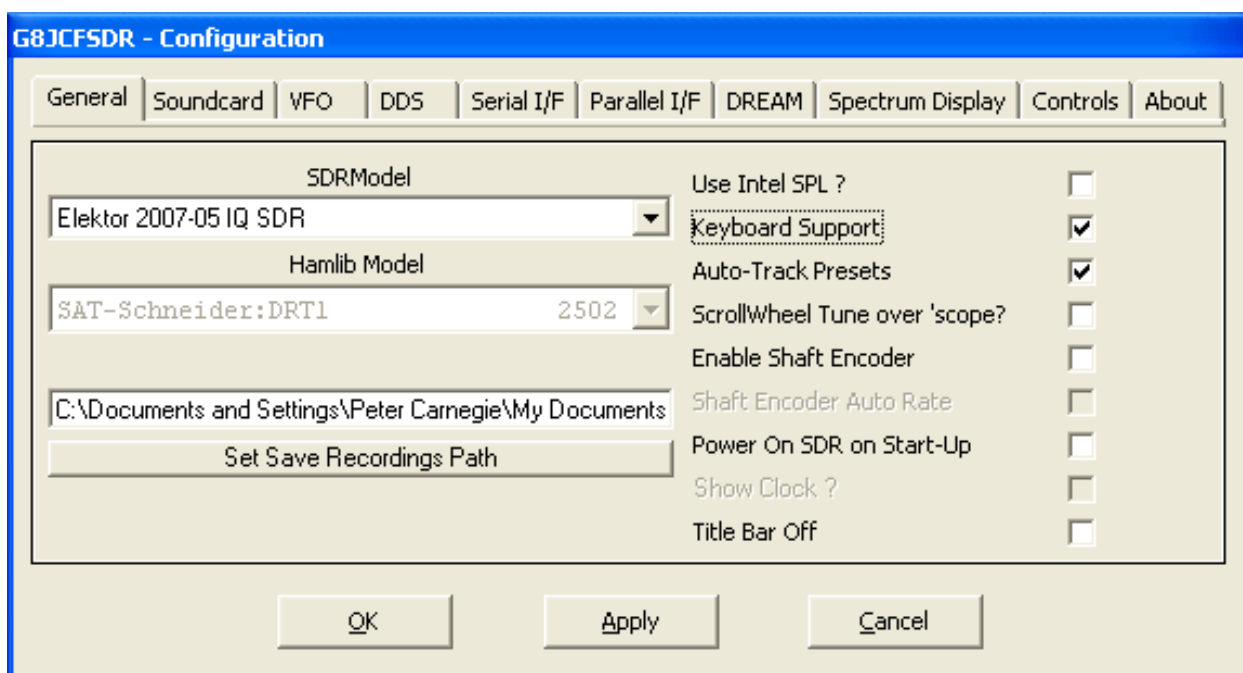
G8JCFSDR - Configuration

General | Soundcard | VFO | DDS | Serial I/F | Parallel I/F | DREAM | Spectrum Display | Controls | About

SDRModel
Elektor 2007-05 IQ SDR
Hamlib Model
SAT-Schneider:DRT1 2502

C:\Documents and Settings\Peter Carnegie\My Documents
Set Save Recordings Path

Use Intel SPL ?
Keyboard Support
Auto-Track Presets
ScrollWheel Tune over 'scope?
Enable Shaft Encoder
Shaft Encoder Auto Rate
Power On SDR on Start-Up
Show Clock ?
Title Bar Off

OK
Apply
Cancel